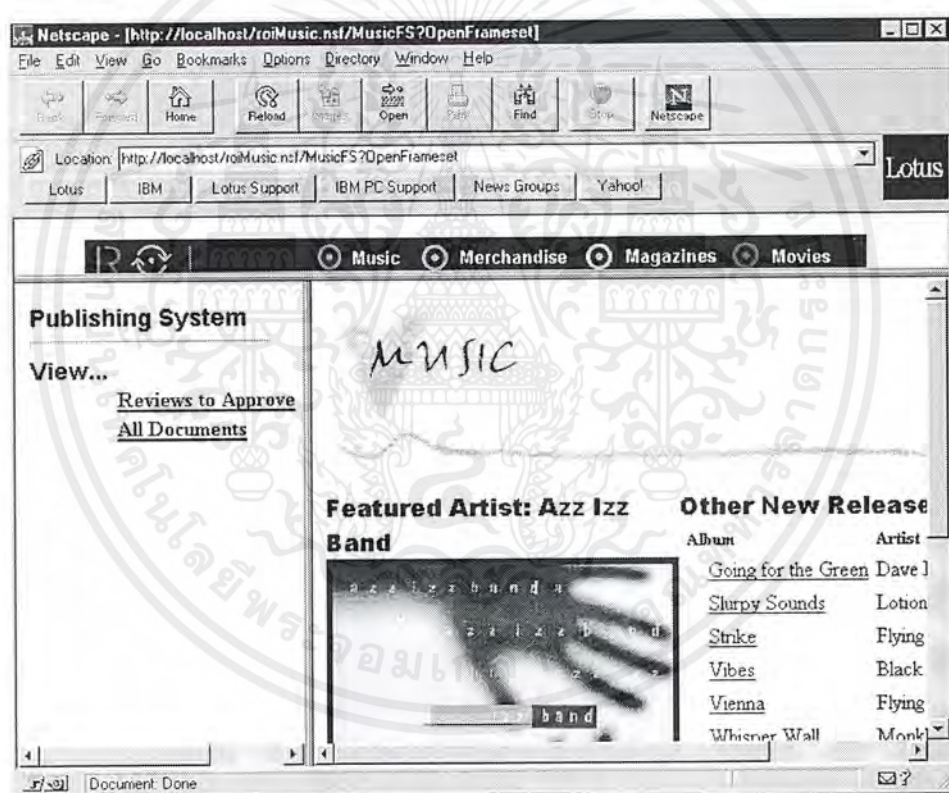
Netscape - [http://localhost/roiMusic.nsf/MusicFS?OpenFrameset]

File Edit View Go Bookmarks Options Directory Window Help

Back Forward Home Reload Images Open Print Find Stop Netscape

Location: http://localhost/roiMusic.nsf/MusicFS?OpenFrameset

Lotus

Lotus IBM Lotus Support IBM PC Support News Groups Yahoo!

R

Music Merchandise Magazines Movies

Publishing System

View...

Reviews to Approve

All Documents

MUSIC

Featured Artist: Azz Izz Band

azz izz band

band

Other New Release

| Album | Artist |
|---|---|
| Going for the Green | Dave I |
| Slurpy Sounds | Lotion |
| Strike | Flying |
| Vibes | Black |
| Vienna | Flying |
| Whisper Wall | Monk |

Document: Done